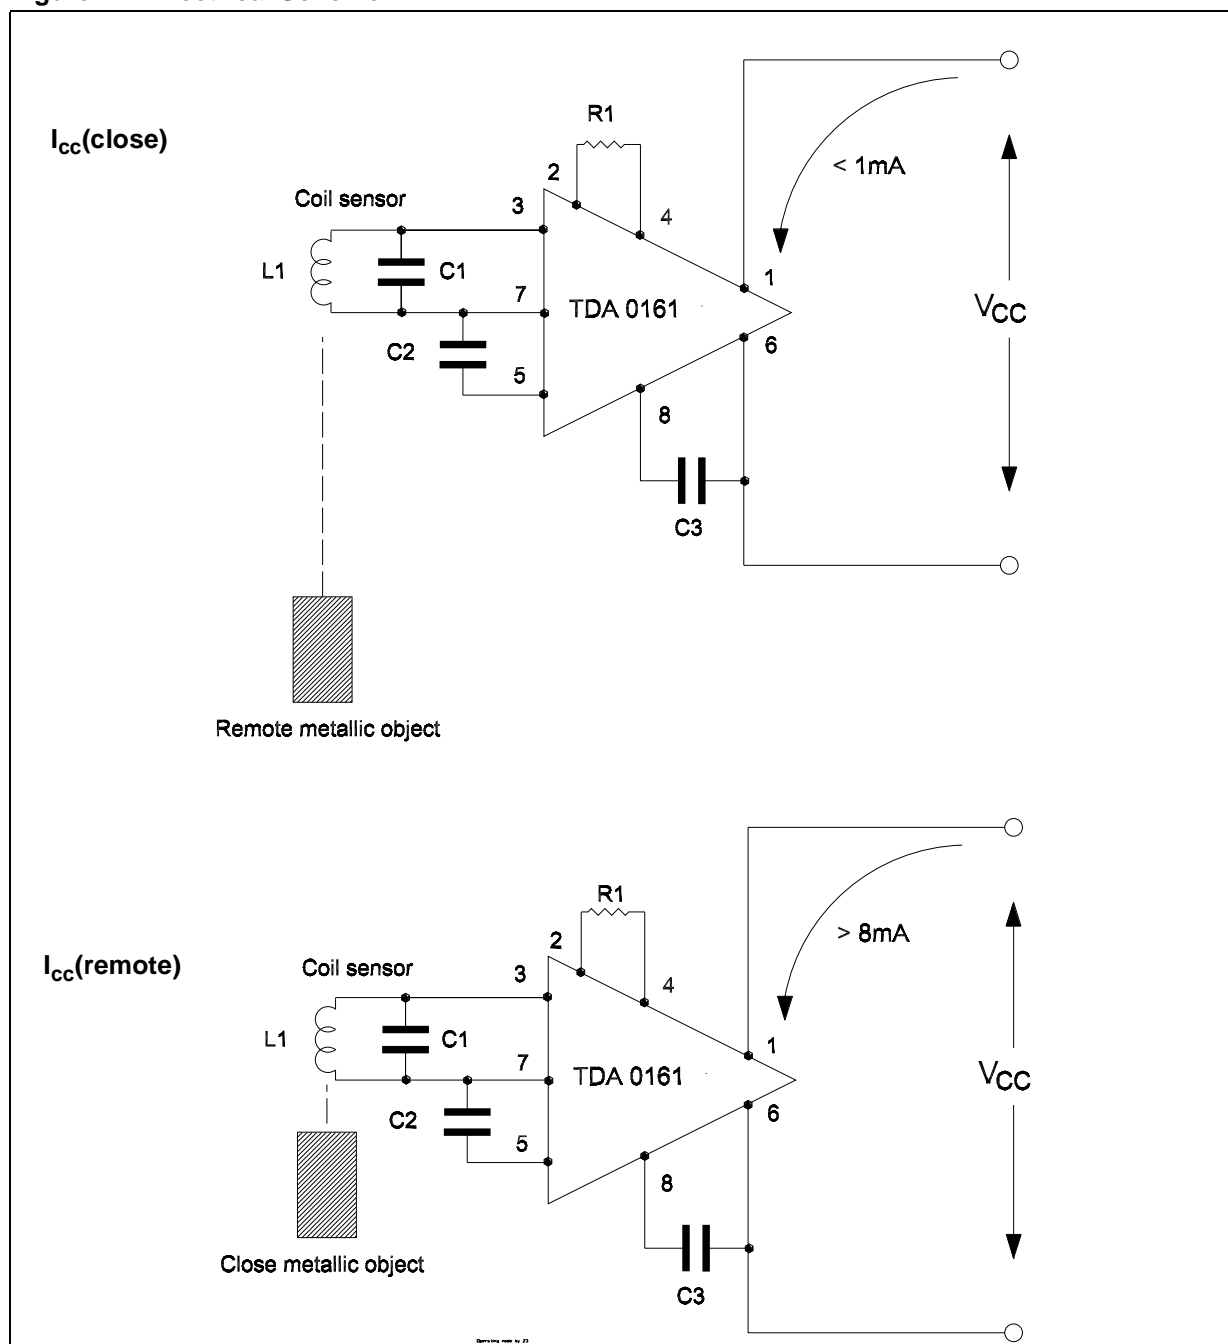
$I_{cc}$(close)

R1

2

< 1mA

Coil sensor

3

4

L1

C1

1

7

TDA 0161

$V_{CC}$

C2

6

5

8

C3

Remote metallic object

$I_{cc}$(remote)

R1

2

> 8mA

Coil sensor

3

4

L1

C1

1

7

TDA 0161

$V_{CC}$

C2

6

5

8

C3

Close metallic object

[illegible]